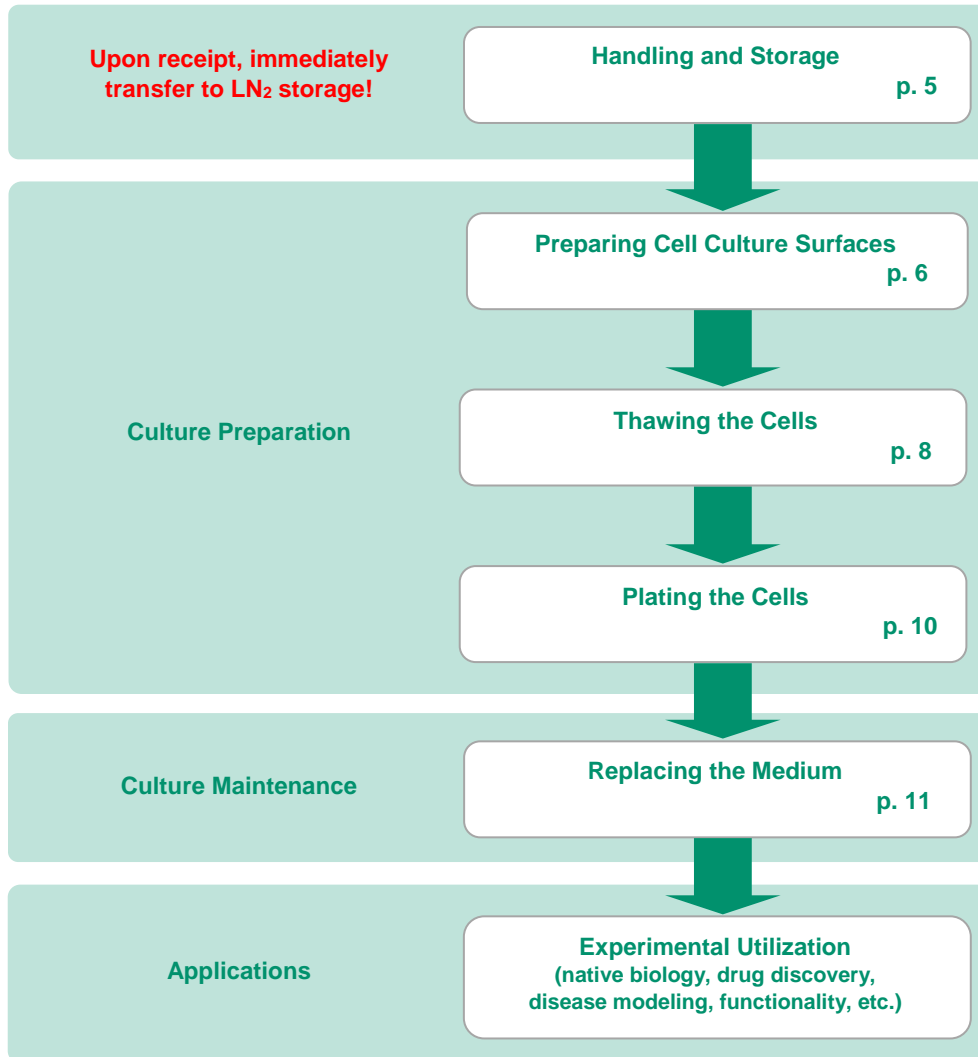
Upon receipt, immediately transfer to $LN_2$ storage!

Handling and Storage
p. 5

Culture Preparation

Preparing Cell Culture Surfaces
p. 6

Thawing the Cells
p. 8

Plating the Cells
p. 10

Culture Maintenance

Replacing the Medium
p. 11

Applications

Experimental Utilization
(native biology, drug discovery, disease modeling, functionality, etc.)